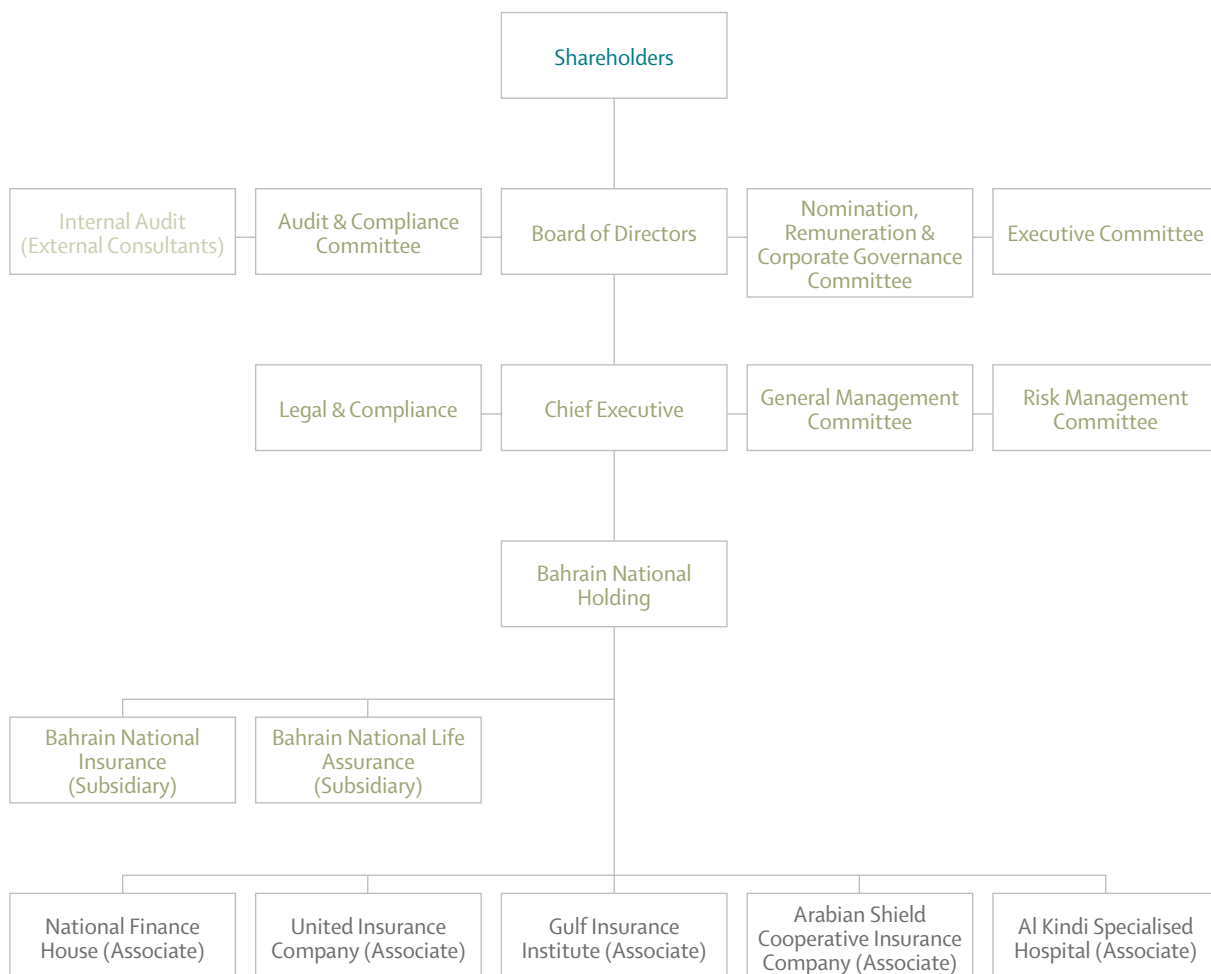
Shareholders

Internal Audit (External Consultants)

Audit & Compliance Committee

Board of Directors

Nomination, Remuneration & Corporate Governance Committee

Executive Committee

Legal & Compliance

Chief Executive

General Management Committee

Risk Management Committee

Bahrain National Holding

Bahrain National Insurance (Subsidiary)

Bahrain National Life Assurance (Subsidiary)

National Finance House (Associate)

United Insurance Company (Associate)

Gulf Insurance Institute (Associate)

Arabian Shield Cooperative Insurance Company (Associate)

Al Kindi Specialised Hospital (Associate)